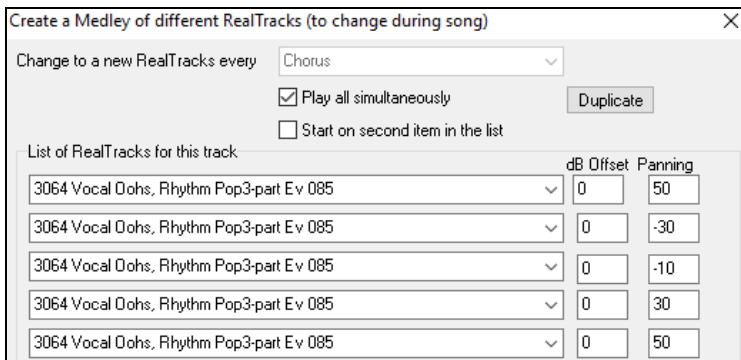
Create a Medley of different RealTracks (to change during song)

Change to a new RealTracks every Chorus

Play all simultaneously

Duplicate

Start on second item in the list

List of RealTracks for this track

| | dB Offset | Panning |
|---|---|---|
| 3064 Vocal Oohs, Rhythm Pop3-part Ev 085 | 0 | 50 |
| 3064 Vocal Oohs, Rhythm Pop3-part Ev 085 | 0 | -30 |
| 3064 Vocal Oohs, Rhythm Pop3-part Ev 085 | 0 | -10 |
| 3064 Vocal Oohs, Rhythm Pop3-part Ev 085 | 0 | 30 |
| 3064 Vocal Oohs, Rhythm Pop3-part Ev 085 | 0 | 50 |